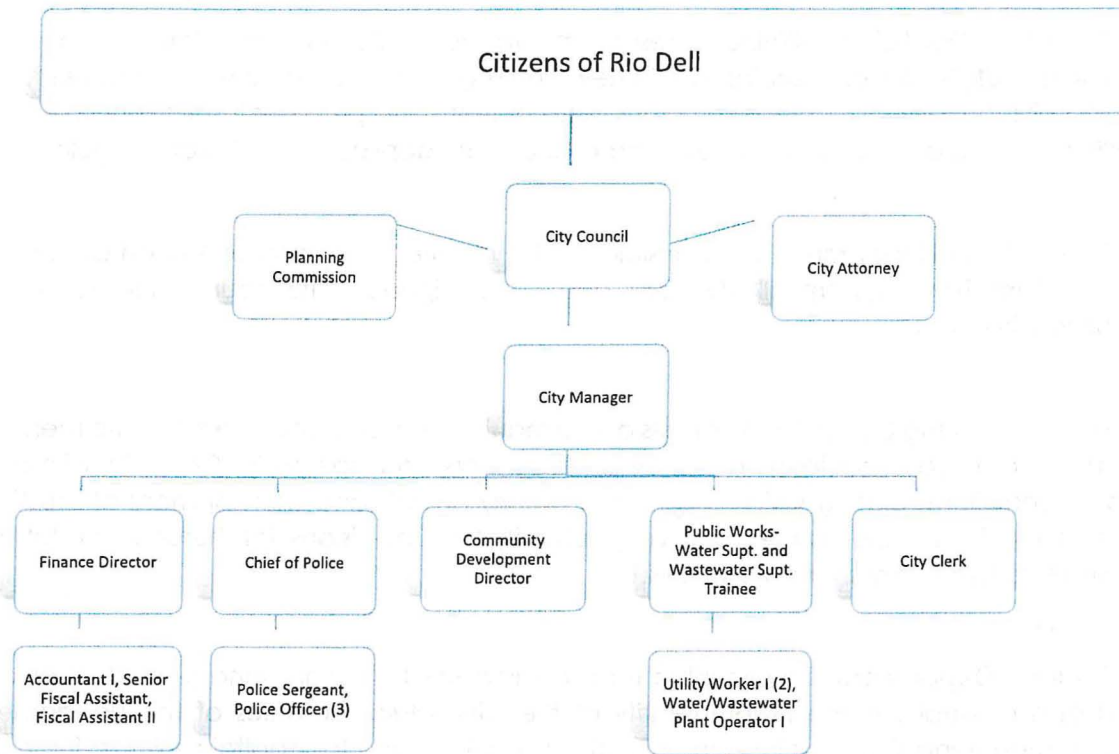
Citizens of Rio Dell

Planning Commission

City Council

City Attorney

City Manager

Finance Director

Chief of Police

Community Development Director

Public Works-Water Supt. and Wastewater Supt. Trainee

City Clerk

Accountant I, Senior Fiscal Assistant, Fiscal Assistant II

Police Sergeant, Police Officer (3)

Utility Worker I (2), Water/Wastewater Plant Operator I